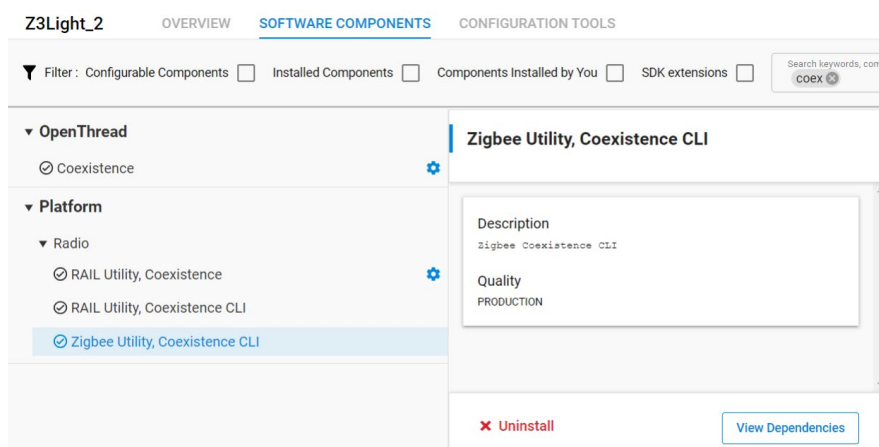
Z3Light_2 OVERVIEW SOFTWARE COMPONENTS CONFIGURATION TOOLS

Filter : Configurable Components Installed Components Components Installed by You SDK extensions

Search keywords, com
coex

▾ OpenThread
Coexistence

▾ Platform
▾ Radio
RAIL Utility, Coexistence
RAIL Utility, Coexistence CLI
Zigbee Utility, Coexistence CLI

Zigbee Utility, Coexistence CLI

Description
Zigbee Coexistence CLI

Quality
PRODUCTION

✕ Uninstall

View Dependencies